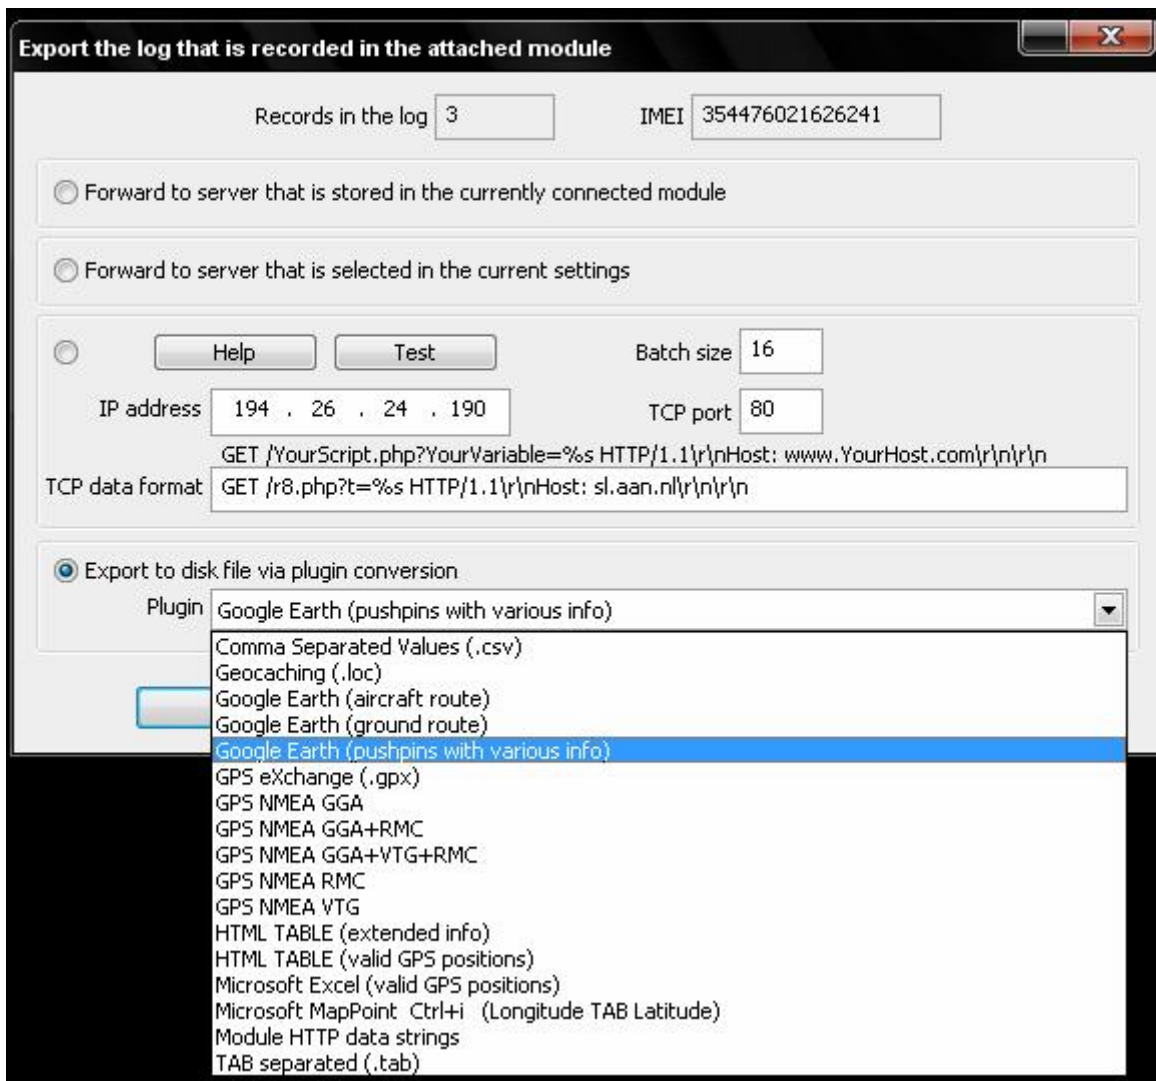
Export the log that is recorded in the attached module

Records in the log 3

IMEI 354476021626241

Forward to server that is stored in the currently connected module

Forward to server that is selected in the current settings

Help

Test

Batch size 16

IP address 194 . 26 . 24 . 190

TCP port 80

GET /YourScript.php?YourVariable=%s HTTP/1.1\r\nHost: www.YourHost.com\r\n\r\n

TCP data format GET /r8.php?t=%s HTTP/1.1\r\nHost: sl.aan.nl\r\n\r\n

Export to disk file via plugin conversion

Plugin Google Earth (pushpins with various info)

Comma Separated Values (.csv)
Geocaching (.loc)
Google Earth (aircraft route)
Google Earth (ground route)
Google Earth (pushpins with various info)
GPS eXchange (.gpx)
GPS NMEA GGA
GPS NMEA GGA+RMC
GPS NMEA GGA+VTG+RMC
GPS NMEA RMC
GPS NMEA VTG
HTML TABLE (extended info)
HTML TABLE (valid GPS positions)
Microsoft Excel (valid GPS positions)
Microsoft MapPoint Ctrl+i (Longitude TAB Latitude)
Module HTTP data strings
TAB separated (.tab)